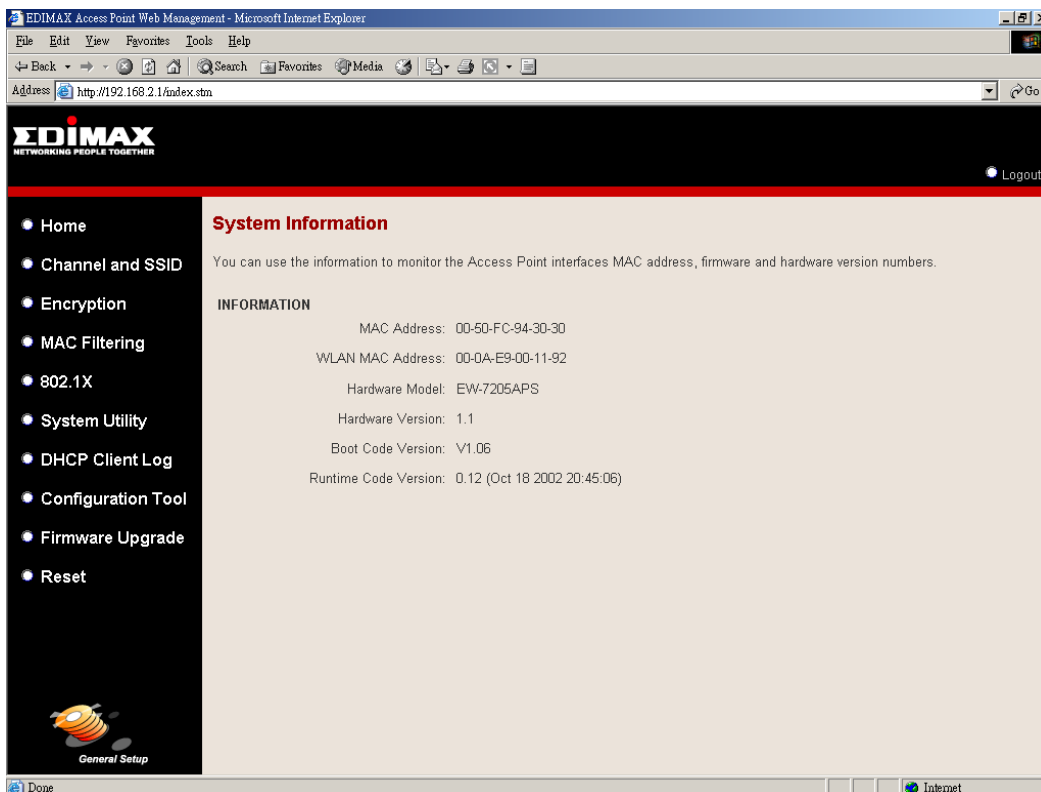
EDIMAX Access Point Web Management - Microsoft Internet Explorer

File Edit View Favorites Tools Help

Back Search Favorites Media

Address http://192.168.2.1/index.stm

Go

EDIMAX
NETWORKING PEOPLE TOGETHER

Logout

Home

Channel and SSID

Encryption

MAC Filtering

802.1X

System Utility

DHCP Client Log

Configuration Tool

Firmware Upgrade

Reset

General Setup

System Information

You can use the information to monitor the Access Point interfaces MAC address, firmware and hardware version numbers.

INFORMATION

| | |
|---|---|
| MAC Address: | 00-50-FC-94-30-30 |
| WLAN MAC Address: | 00-0A-E9-00-11-92 |
| Hardware Model: | EW-7205APS |
| Hardware Version: | 1.1 |
| Boot Code Version: | V1.06 |
| Runtime Code Version: | 0.12 (Oct 18 2002 20:45:06) |

Done

Internet